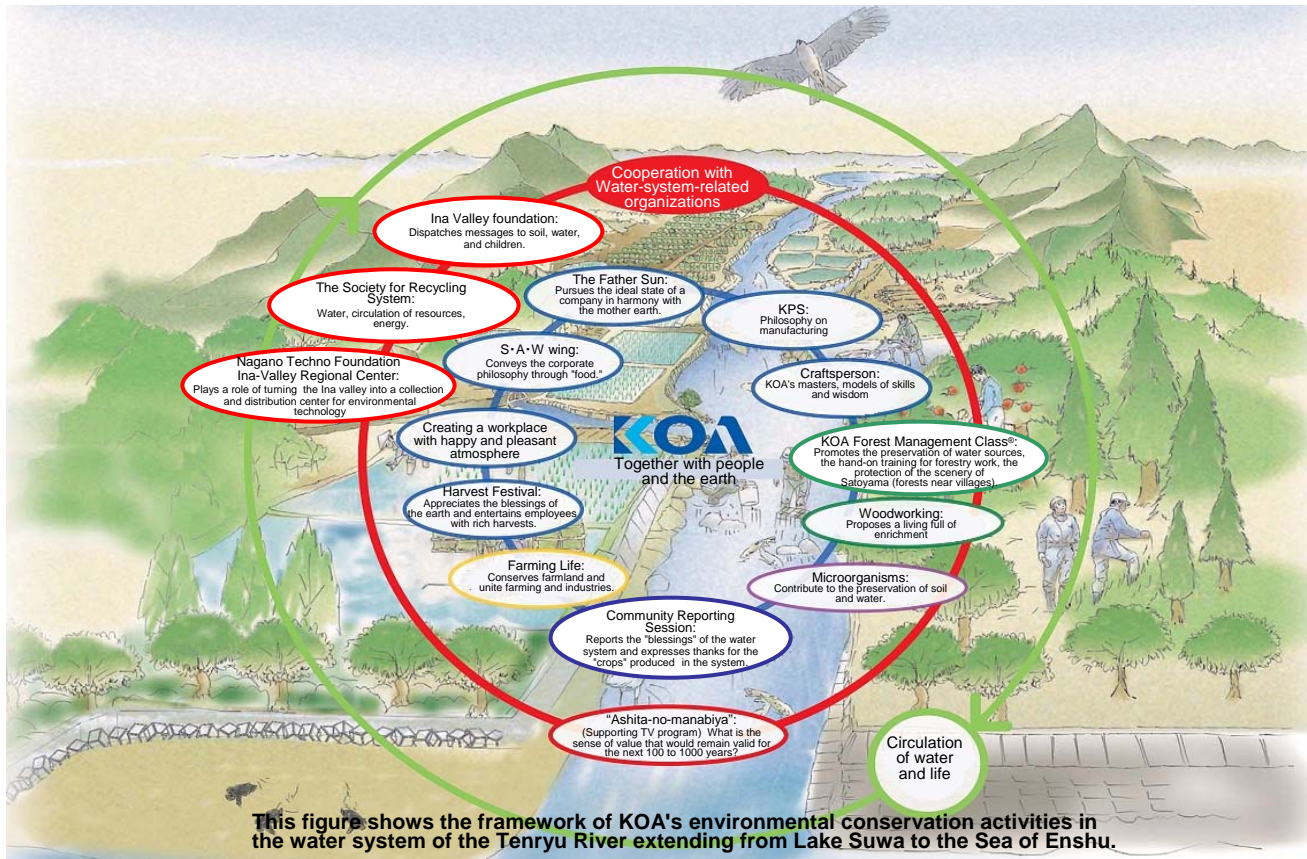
Cooperation with Water-system-related organizations

Ina Valley foundation:
Dispatches messages to soil, water, and children.

The Society for Recycling System:
Water, circulation of resources, energy.

Nagano Techno Foundation Ina-Valley Regional Center:
Plays a role of turning the Ina valley into a collection and distribution center for environmental technology

The Father Sun:
Pursues the ideal state of a company in harmony with the mother earth.

KPS:
Philosophy on manufacturing

S･A･W wing:
Conveys the corporate philosophy through "food."

Craftsperson:
KOA's masters, models of skills and wisdom

Creating a workplace with happy and pleasant atmosphere

KOA
Together with people and the earth

KOA Forest Management Class®:
Promotes the preservation of water sources, the hand-on training for forestry work, the protection of the scenery of Satoyama (forests near villages).

Harvest Festival:
Appreciates the blessings of the earth and entertains employees with rich harvests.

Woodworking:
Proposes a living full of enrichment

Farming Life:
Conserves farmland and unite farming and industries.

Microorganisms:
Contribute to the preservation of soil and water.

Community Reporting Session:
Reports the "blessings" of the water system and expresses thanks for the "crops" produced in the system.

"Ashita-no-manabiya":
(Supporting TV program) What is the sense of value that would remain valid for the next 100 to 1000 years?

Circulation of water and life

This figure shows the framework of KOA's environmental conservation activities in the water system of the Tenryu River extending from Lake Suwa to the Sea of Enshu.